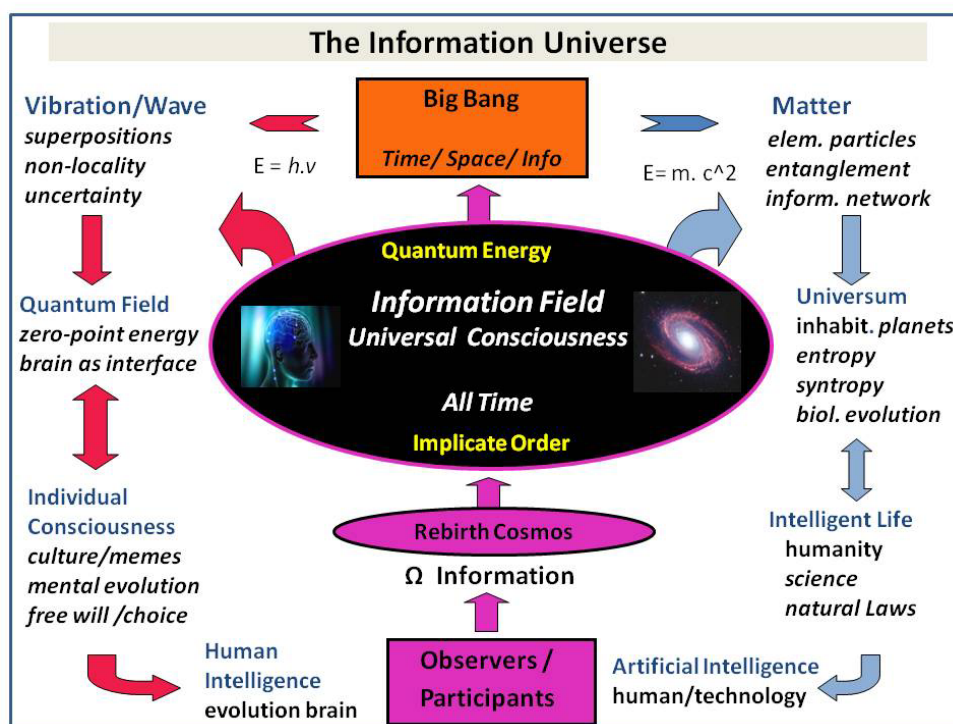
The Information Universe

Vibration/Wave
superpositions
non-locality
uncertainty

$E = h.v$

Big Bang
Time/ Space/ Info

$E= m. c\^2$

Matter
elem. particles
entanglement
inform. network

Quantum Field
zero-point energy
brain as interface

Quantum Energy
Information Field
Universal Consciousness
All Time
Implicate Order

Universum
inhabit. planets
entropy
syntropy
biol. evolution

Individual Consciousness
culture/memes
mental evolution
free will /choice

Rebirth Cosmos

Ω Information

Intelligent Life
humanity
science
natural Laws

Human Intelligence
evolution brain

Observers / Participants

Artificial Intelligence
human/technology